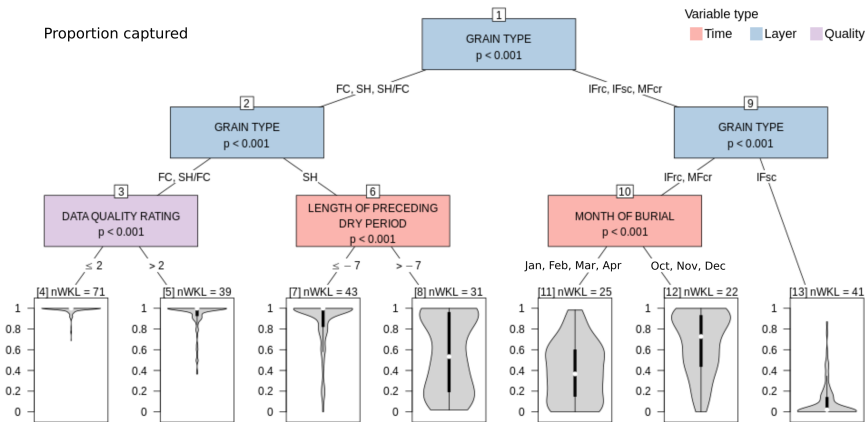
Proportion captured

Variable type
Time Layer Quality

1
GRAIN TYPE
p < 0.001

FC, SH, SH/FC
IFrc, IFsc, MFcr

2
GRAIN TYPE
p < 0.001

9
GRAIN TYPE
p < 0.001

FC, SH/FC
SH
IFrc, MFcr
IFsc

3
DATA QUALITY RATING
p < 0.001

6
LENGTH OF PRECEDING DRY PERIOD
p < 0.001

10
MONTH OF BURIAL
p < 0.001

≤ 2
> 2
≤ −7
> −7
Jan, Feb, Mar, Apr
Oct, Nov, Dec

[4] nWKL = 71
[5] nWKL = 39
[7] nWKL = 43
[8] nWKL = 31
[11] nWKL = 25
[12] nWKL = 22
[13] nWKL = 41

1
0.8
0.6
0.4
0.2
0

1
0.8
0.6
0.4
0.2
0

1
0.8
0.6
0.4
0.2
0

1
0.8
0.6
0.4
0.2
0

1
0.8
0.6
0.4
0.2
0

1
0.8
0.6
0.4
0.2
0

1
0.8
0.6
0.4
0.2
0